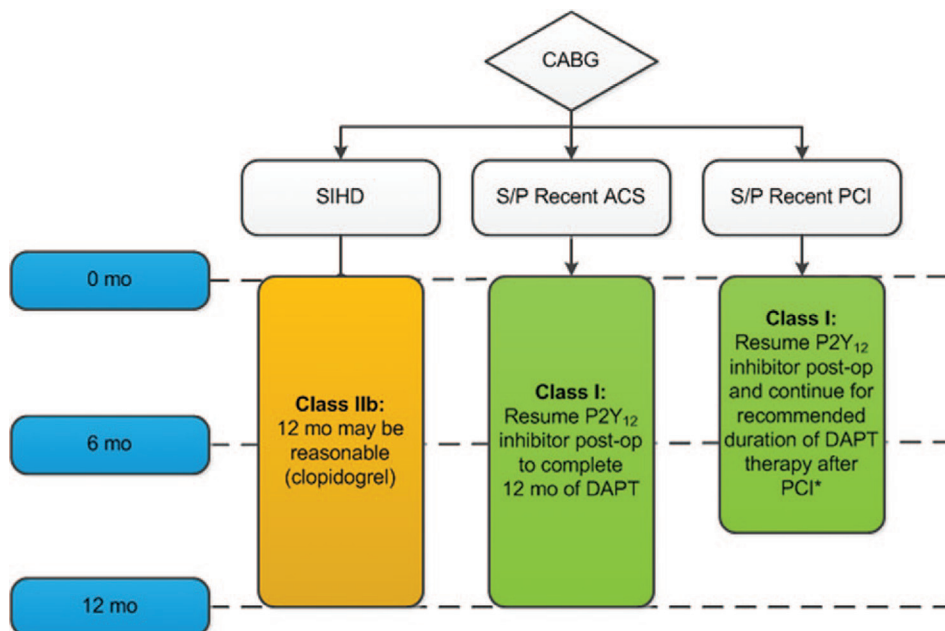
CABG

SIHD

S/P Recent ACS

S/P Recent PCI

0 mo

6 mo

12 mo

Class IIb: 12 mo may be reasonable (clopidogrel)

Class I: Resume P2Y$_{12}$ inhibitor post-op to complete 12 mo of DAPT

Class I: Resume P2Y$_{12}$ inhibitor post-op and continue for recommended duration of DAPT therapy after PCI*